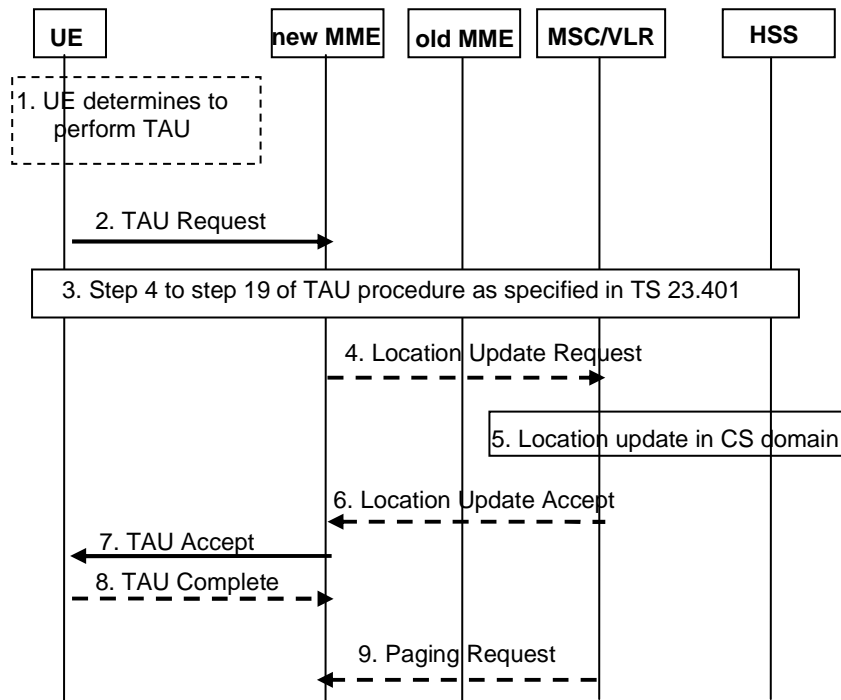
UE
new MME
old MME
MSC/VLR
HSS

1. UE determines to perform TAU

2. TAU Request

3. Step 4 to step 19 of TAU procedure as specified in TS 23.401

4. Location Update Request

5. Location update in CS domain

6. Location Update Accept

7. TAU Accept

8. TAU Complete

9. Paging Request